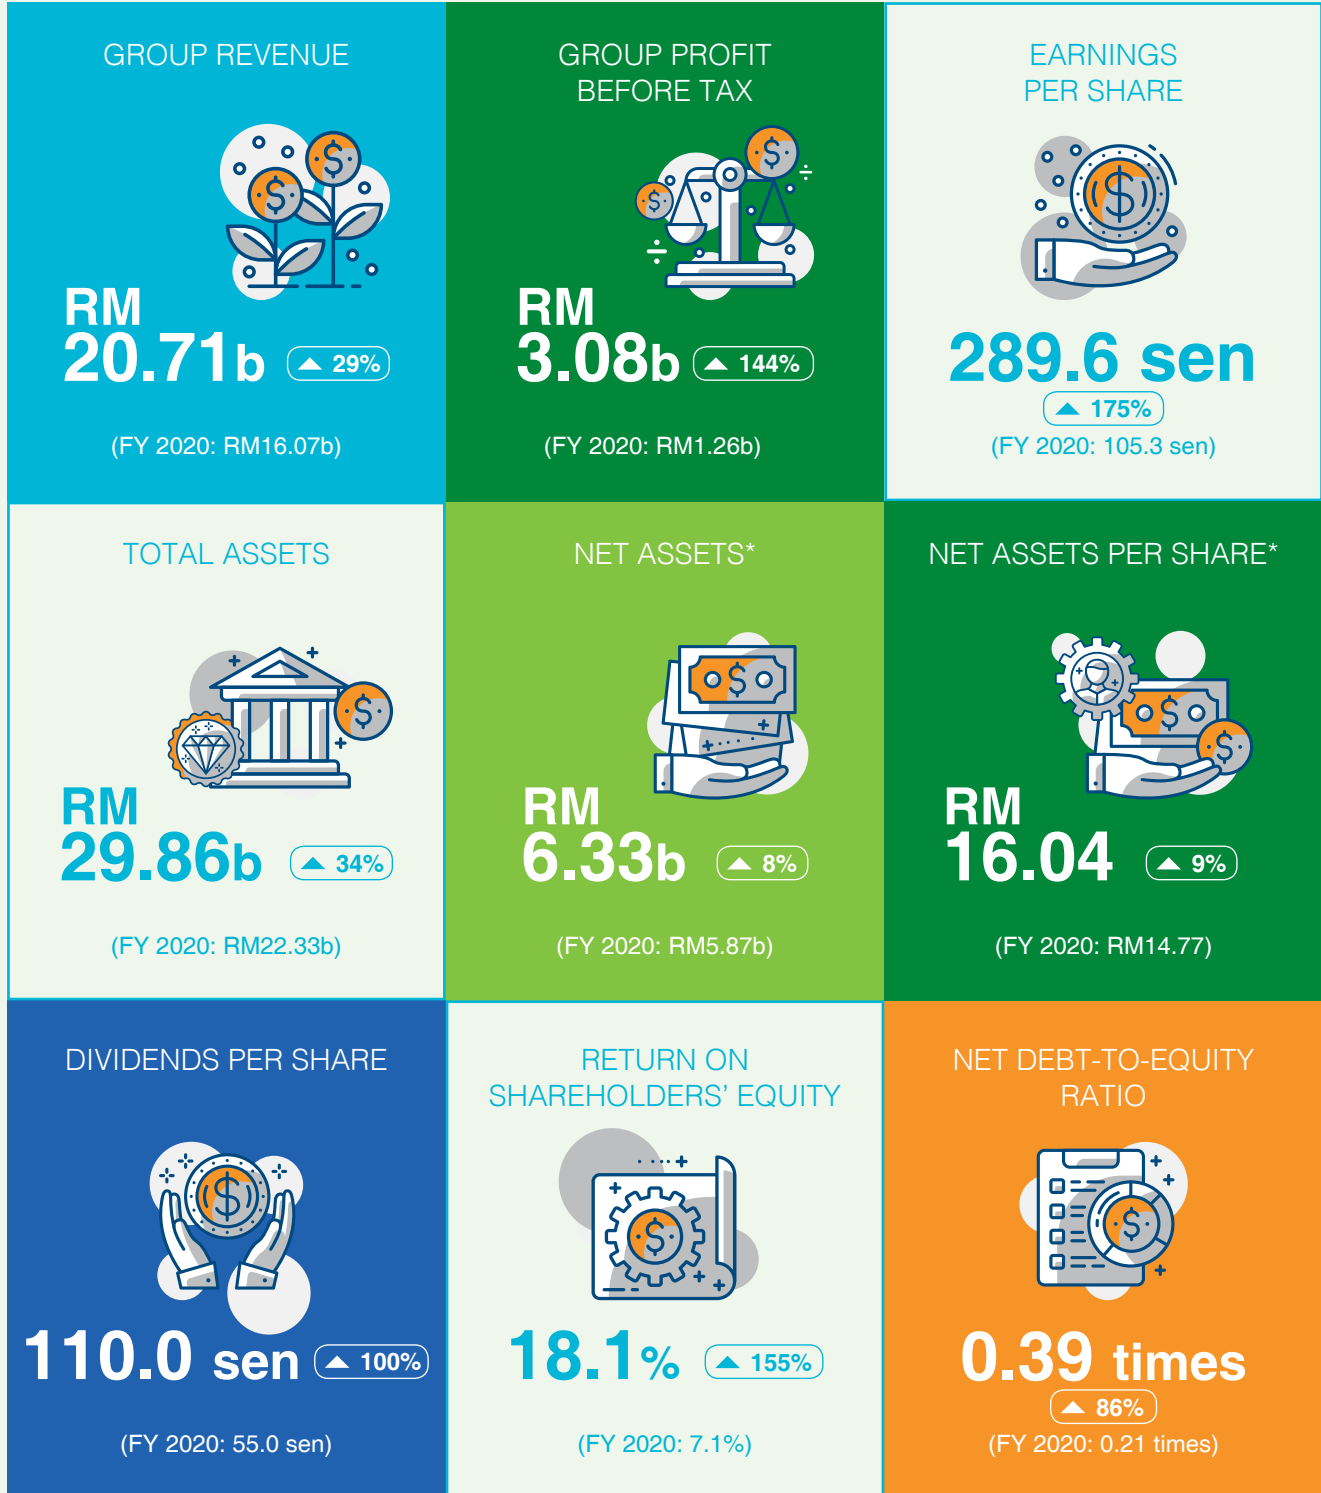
GROUP REVENUE

RM 20.71b ▲ 29%

(FY 2020: RM16.07b)

GROUP PROFIT BEFORE TAX

RM 3.08b ▲ 144%

(FY 2020: RM1.26b)

EARNINGS PER SHARE

289.6 sen ▲ 175%

(FY 2020: 105.3 sen)

TOTAL ASSETS

RM 29.86b ▲ 34%

(FY 2020: RM22.33b)

NET ASSETS*

RM 6.33b ▲ 8%

(FY 2020: RM5.87b)

NET ASSETS PER SHARE*

RM 16.04 ▲ 9%

(FY 2020: RM14.77)

DIVIDENDS PER SHARE

110.0 sen ▲ 100%

(FY 2020: 55.0 sen)

RETURN ON SHAREHOLDERS' EQUITY

18.1% ▲ 155%

(FY 2020: 7.1%)

NET DEBT-TO-EQUITY RATIO

0.39 times ▲ 86%

(FY 2020: 0.21 times)